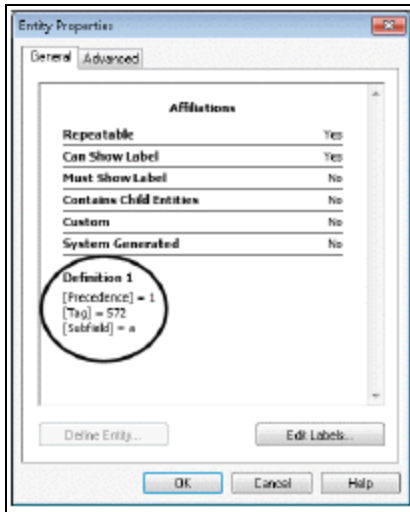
Entity Properties

General Advanced

Affiliations

| | |
|---|---|
| Repeatable | Yes |
| Can Show Label | Yes |
| Must Show Label | No |
| Contains Child Entities | No |
| Custom | No |
| System Generated | No |

Definition 1
[Precedence] = 1
[Tag] = 572
[Subfield] = a

Define Entity... Edit Labels...

OK Cancel Help